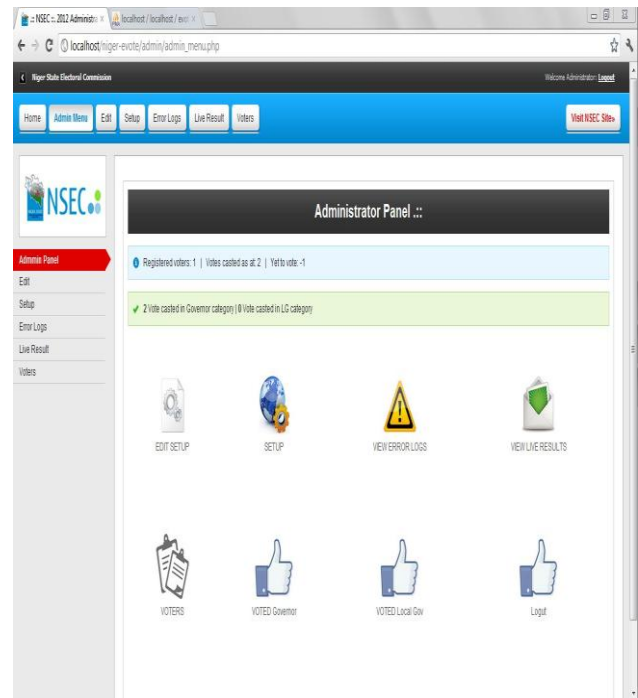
.:: NSEC :: 2012 Administ ×
localhost / localhost / evot ×

localhost/niger-evote/admin/admin_menu.php

Niger State Electoral Commission
Welcome Administrator: Logout

Home
Admin Menu
Edit
Setup
Error Logs
Live Result
Voters
Visit NSEC Site»

NSEC

Admmin Panel
Edit
Setup
Error Logs
Live Result
Voters

Administrator Panel .:::

Registered voters: 1 | Votes casted as at: 2 | Yet to vote: -1

2 Vote casted in Governor category | 0 Vote casted in LG category

EDIT SETUP
SETUP
VIEW ERROR LOGS
VIEW LIVE RESULTS

VOTERS
VOTED Governor
VOTED Local Gov
Logut